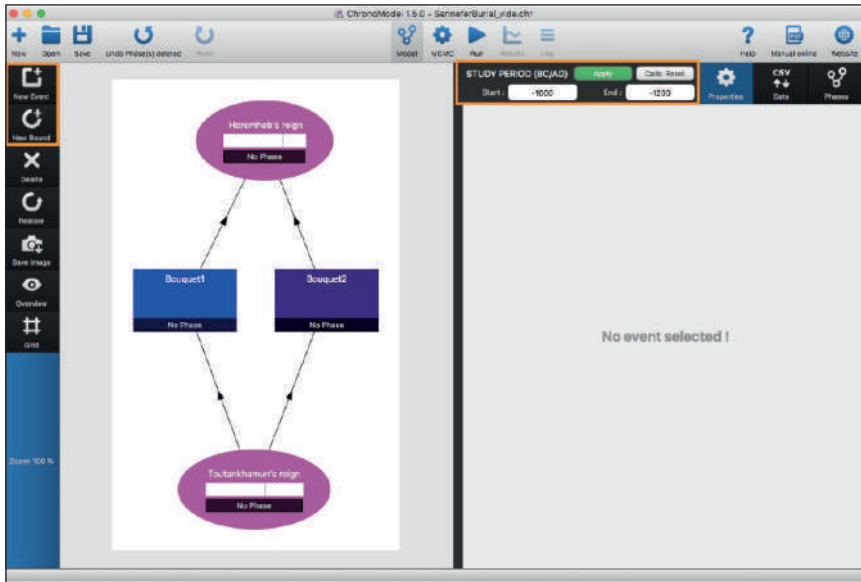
ChronoModel 1.5.0 - SennefarBurial_vide.chr

New Open Save Undo Phase(s) deleted Redo

Model MCMC Run Results Log

Help Manual online Website

New Event

New Bound

Delete

Restore

Save Image

Overview

Grid

Zoom 100 %

Horemheb's reign

No Phase

Bouquet1

No Phase

Bouquet2

No Phase

Toutankhamun's reign

No Phase

STUDY PERIOD (BC/AD) Apply Calib. Reset

Start : -1600 End : -1200

Properties

CSV

Data

Phases

No event selected !